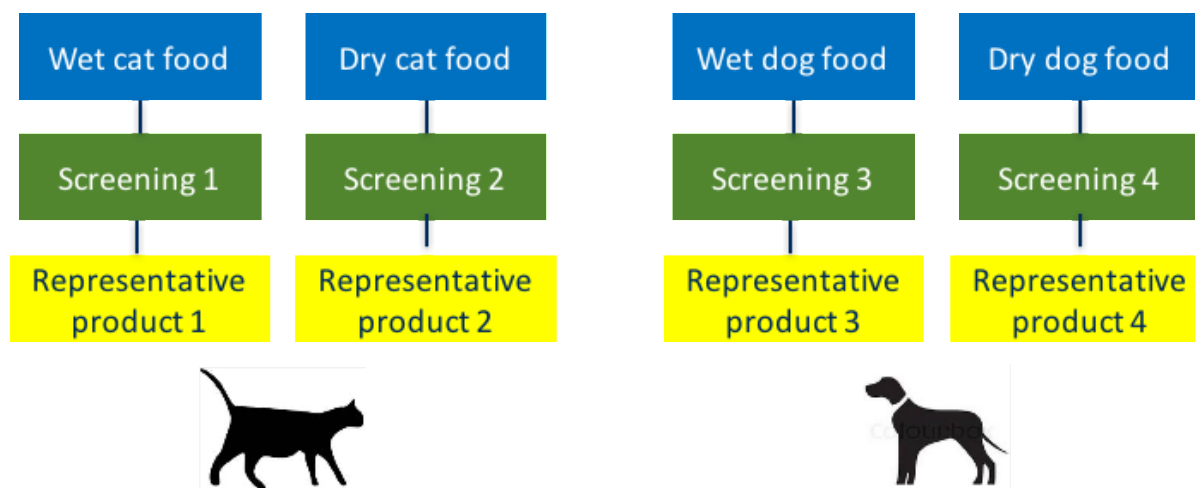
Wet cat food

Screening 1

Representative product 1

Dry cat food

Screening 2

Representative product 2

Wet dog food

Screening 3

Representative product 3

Dry dog food

Screening 4

Representative product 4

colourbox